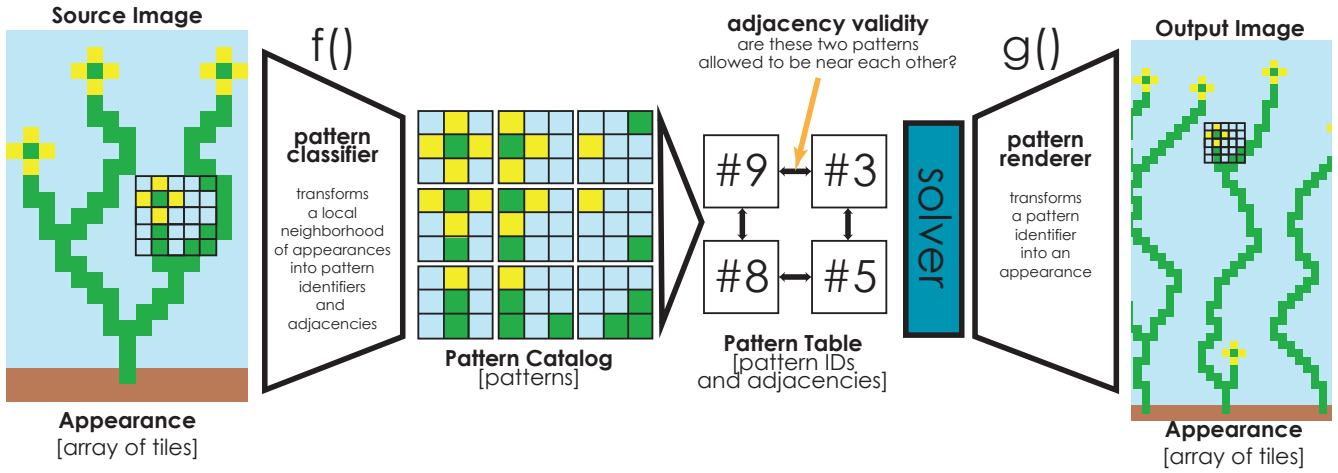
Source Image

Appearance
[array of tiles]

f()

pattern classifier

transforms a local neighborhood of appearances into pattern identifiers and adjacencies

Pattern Catalog
[patterns]

adjacency validity
are these two patterns allowed to be near each other?

#9 #3
#8 #5

Pattern Table
[pattern IDs and adjacencies]

solver

g()

pattern renderer

transforms a pattern identifier into an appearance

Output Image

Appearance
[array of tiles]